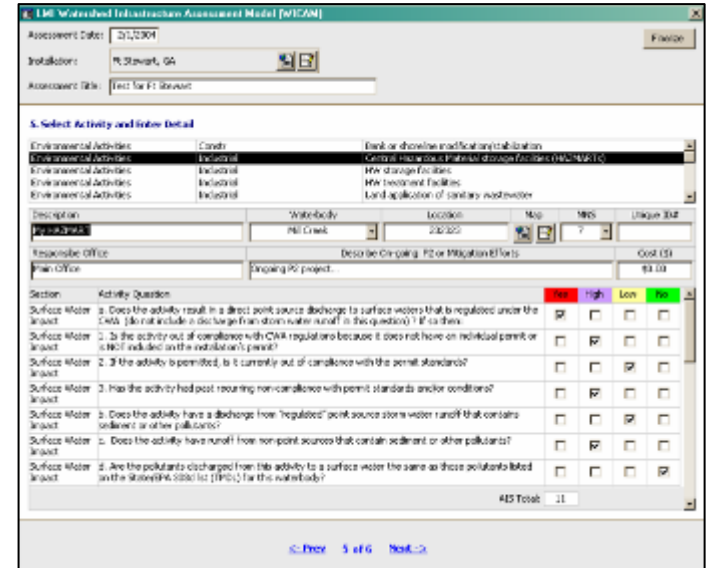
LMI Watershed Infrastructure Assessment Model (WICAM)

Assessment Date: 2/1/2004

Installation: Ft Stewart, GA

Assessment Title: Test for Ft Stewart

Freeze

5. Select Activity and Enter Detail

| | | |
|---|---|---|
| Environmental Activities | Constr | Bank or shoreline modification/stabilization |
| Environmental Activities | Industrial | Central Hazardous Material storage facilities (HAZMART's) |
| Environmental Activities | Industrial | HW storage facilities |
| Environmental Activities | Industrial | HW treatment facilities |
| Environmental Activities | Industrial | Land application of sanitary wastewater |

Description: Bldg HAZMART

Waterbody: Mill Creek

Location: 232323

Map

MNS: 7

Unique ID#

Responsible Office: Main Office

Describe On-going P2 or Mitigation Efforts: Ongoing P2 project...

Cost ($): $0.00

| Section | Activity Question | Yes | High | Low | No |
|---|---|---|---|---|---|
| Surface Water Impact | a. Does the activity result in a direct point source discharge to surface waters that is regulated under the CWA (do not include a discharge from storm water runoff in this question) ? If so then: | ☑ | ☐ | ☐ | ☐ |
| Surface Water Impact | 1. Is the activity out of compliance with CWA regulations because it does not have an individual permit or is NOT included on the installation's permit? | ☐ | ☑ | ☐ | ☐ |
| Surface Water Impact | 2. If the activity is permitted, is it currently out of compliance with the permit standards? | ☐ | ☐ | ☑ | ☐ |
| Surface Water Impact | 3. Has the activity had past recurring non-compliance with permit standards and/or conditions? | ☐ | ☑ | ☐ | ☐ |
| Surface Water Impact | b. Does the activity have a discharge from "regulated" point source storm water runoff that contains sediment or other pollutants? | ☐ | ☐ | ☑ | ☐ |
| Surface Water Impact | c. Does the activity have runoff from non-point sources that contain sediment or other pollutants? | ☐ | ☑ | ☐ | ☐ |
| Surface Water Impact | d. Are the pollutants discharged from this activity to a surface water the same as those pollutants listed on the State/EPA 303d list (TMDL) for the waterbody? | ☐ | ☐ | ☐ | ☑ |

AIS Total: 11

<< Prev   5 of 6   Next >>